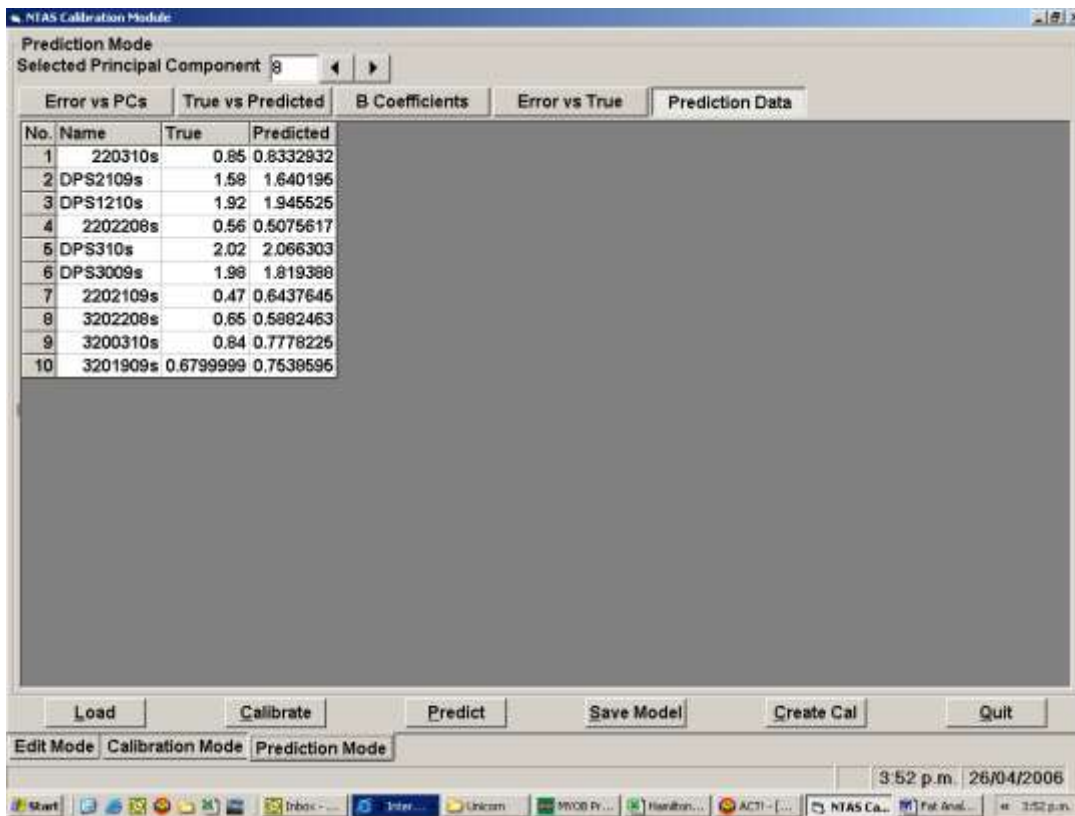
NTAS Calibration Module

Prediction Mode
Selected Principal Component 8

Error vs PCs | True vs Predicted | B Coefficients | Error vs True | Prediction Data

| No. | Name | True | Predicted |
|---|---|---|---|
| 1 | 220310s | 0.85 | 0.8332932 |
| 2 | DPS2109s | 1.58 | 1.640195 |
| 3 | DPS1210s | 1.92 | 1.945525 |
| 4 | 2202208s | 0.56 | 0.5075617 |
| 5 | DPS310s | 2.02 | 2.066303 |
| 6 | DPS3009s | 1.98 | 1.819388 |
| 7 | 2202109s | 0.47 | 0.6437645 |
| 8 | 3202208s | 0.65 | 0.5882463 |
| 9 | 3200310s | 0.84 | 0.7778225 |
| 10 | 3201909s | 0.6799999 | 0.7539596 |

Load | Calibrate | Predict | Save Model | Create Cal | Quit

Edit Mode | Calibration Mode | Prediction Mode

3:52 p.m. 26/04/2006

Start | Inbox - ... | Inter... | Unicom | MYOB Pr... | Hamilton... | ACTI - [... | NTAS Ca... | Fat Anal... | 3:52 p.m.